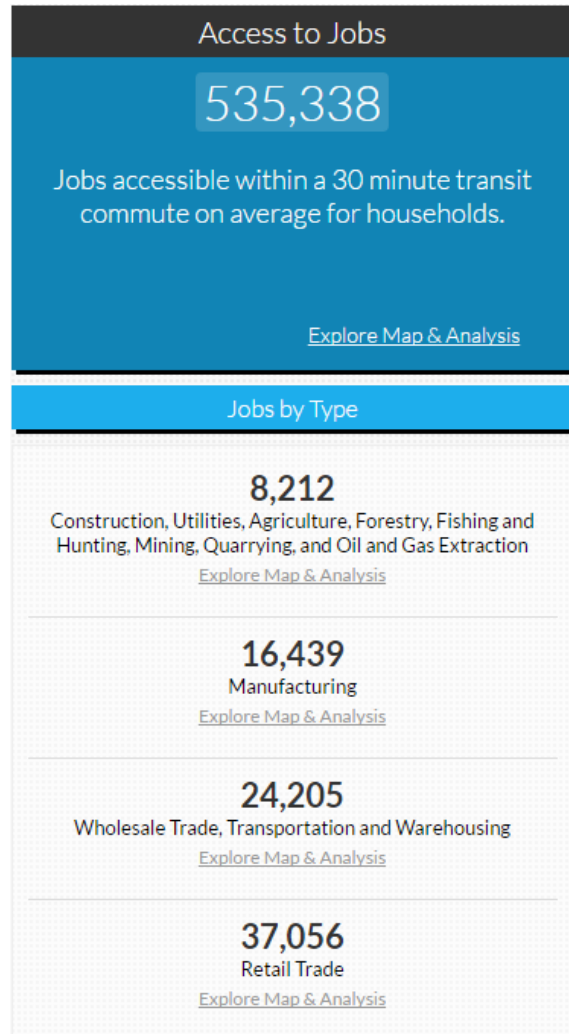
Access to Jobs

535,338

Jobs accessible within a 30 minute transit commute on average for households.

Explore Map & Analysis

Jobs by Type

8,212
Construction, Utilities, Agriculture, Forestry, Fishing and Hunting, Mining, Quarrying, and Oil and Gas Extraction
Explore Map & Analysis

16,439
Manufacturing
Explore Map & Analysis

24,205
Wholesale Trade, Transportation and Warehousing
Explore Map & Analysis

37,056
Retail Trade
Explore Map & Analysis